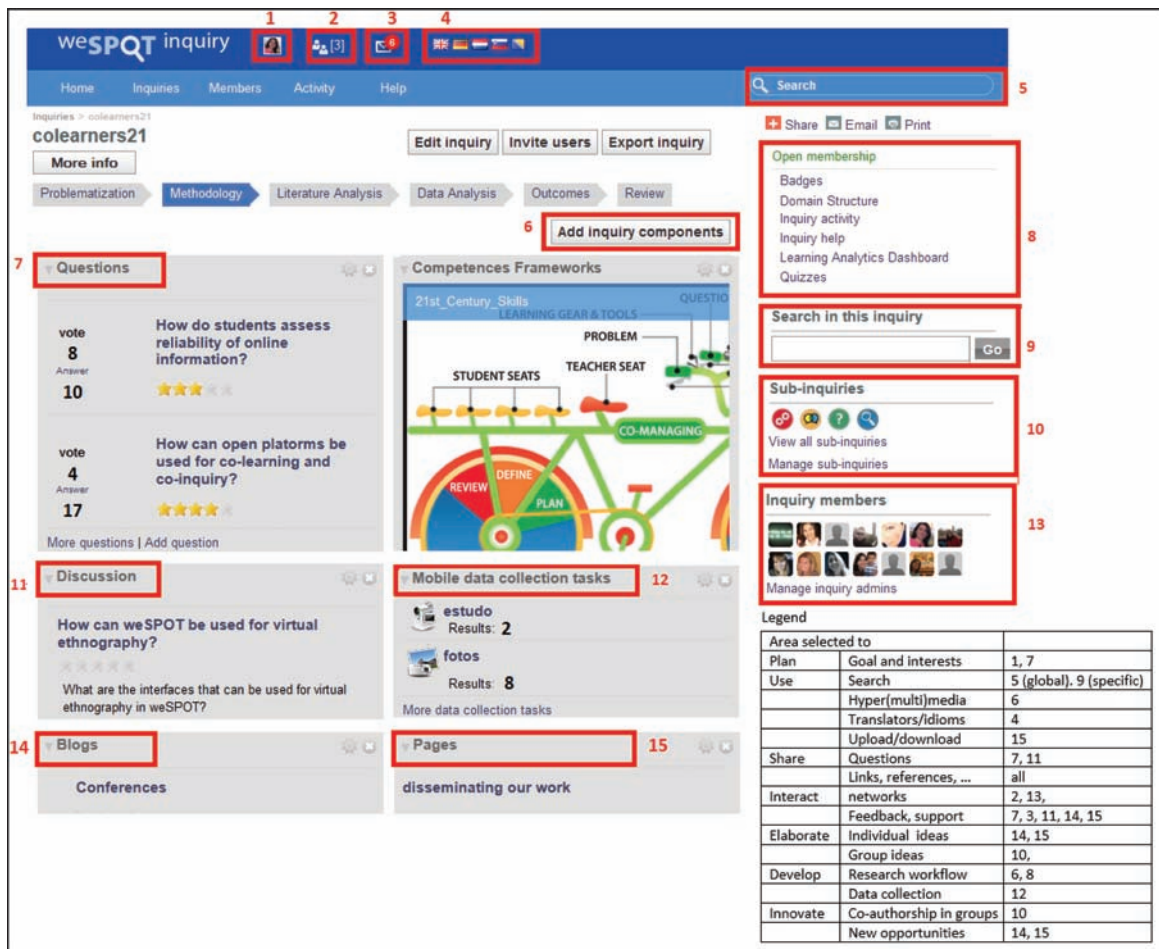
weSPOT inquiry 1 2 [3] 3 4

Home Inquiries Members Activity Help Search 5

Inquiries > colearners21
colearners21
More info
Edit inquiry Invite users Export inquiry
Problematization Methodology Literature Analysis Data Analysis Outcomes Review
6 Add inquiry components

Share Email Print
Open membership
Badges
Domain Structure
Inquiry activity
Inquiry help
Learning Analytics Dashboard
Quizzes
8

7 Questions
vote 8 Answer 10
How do students assess reliability of online information?
vote 4 Answer 17
How can open platorms be used for co-learning and co-inquiry?
More questions | Add question

Competences Frameworks
21st_Century_Skills
LEARNING GEAR & TOOLS
QUESTIO
PROBLEM
TEACHER SEAT
STUDENT SEATS
CO-MANAGING
DEFINE
REVIEW
PLAN

Search in this inquiry
Go 9

Sub-inquiries
View all sub-inquiries
Manage sub-inquiries
10

Inquiry members
Manage inquiry admins
13

11 Discussion
How can weSPOT be used for virtual ethnography?
What are the interfaces that can be used for virtual ethnography in weSPOT?

Mobile data collection tasks 12
estudo
Results: 2
fotos
Results: 8
More data collection tasks

14 Blogs
Conferences

Pages 15
disseminating our work

Legend

| Area selected to | | |
|---|---|---|
| Plan | Goal and interests | 1, 7 |
| Use | Search | 5 (global). 9 (specific) |
| | Hyper(multi)media | 6 |
| | Translators/idioms | 4 |
| | Upload/download | 15 |
| Share | Questions | 7, 11 |
| | Links, references, ... | all |
| Interact | networks | 2, 13, |
| | Feedback, support | 7, 3, 11, 14, 15 |
| Elaborate | Individual ideas | 14, 15 |
| | Group ideas | 10, |
| Develop | Research workflow | 6, 8 |
| | Data collection | 12 |
| Innovate | Co-authorship in groups | 10 |
| | New opportunities | 14, 15 |